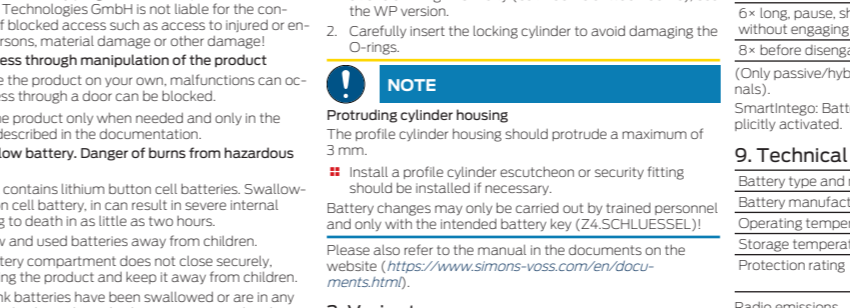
Technologies GmbH is not liable for the con- of blocked access such as access to injured or en- rsons, material damage or other damage!

ess through manipulation of the product

e the product on your own, malfunctions can oc- ss through a door can be blocked.

e product only when needed and only in the described in the documentation.

low battery. Danger of burns from hazardous

contains lithium button cell batteries. Swallow- n cell battery, in can result in severe internal g to death in as little as two hours.

v and used batteries away from children.

tery compartment does not close securely, ing the product and keep it away from children.

nk batteries have been swallowed or are in any

the WP version.

2. Carefully insert the locking cylinder to avoid damaging the O-rings.

NOTE

Protruding cylinder housing

The profile cylinder housing should protrude a maximum of 3 mm.

Install a profile cylinder escutcheon or security fitting should be installed if necessary.

Battery changes may only be carried out by trained personnel and only with the intended battery key (Z4.SCHLUESSEL)!

Please also refer to the manual in the documents on the website (https://www.simons-voss.com/en/documents.html).

3. V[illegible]

6× long, pause, sh without engaging

8× before disenga

(Only passive/hyb nals).

SmartIntego: Batt plicitly activated.

9. Technical

| Battery type and |
|---|
| Battery manufact |
| Operating tempe |
| Storage temperat |
| Protection rating |

Radio emissions